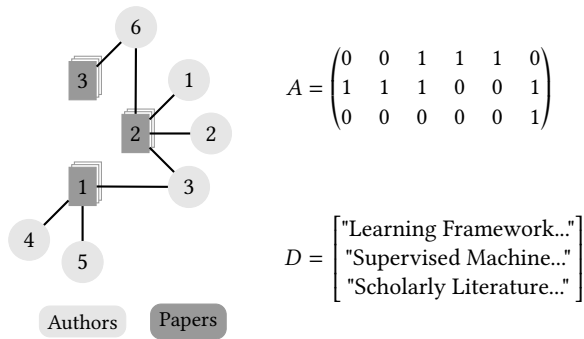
6
3
1
2
2
1
3
4
5

Authors Papers

$A = \begin{pmatrix} 0 & 0 & 1 & 1 & 1 & 0 \\ 1 & 1 & 1 & 0 & 0 & 1 \\ 0 & 0 & 0 & 0 & 0 & 1 \end{pmatrix}$

$D = \begin{bmatrix} \text{"Learning Framework..."} \\ \text{"Supervised Machine..."} \\ \text{"Scholarly Literature..."} \end{bmatrix}$